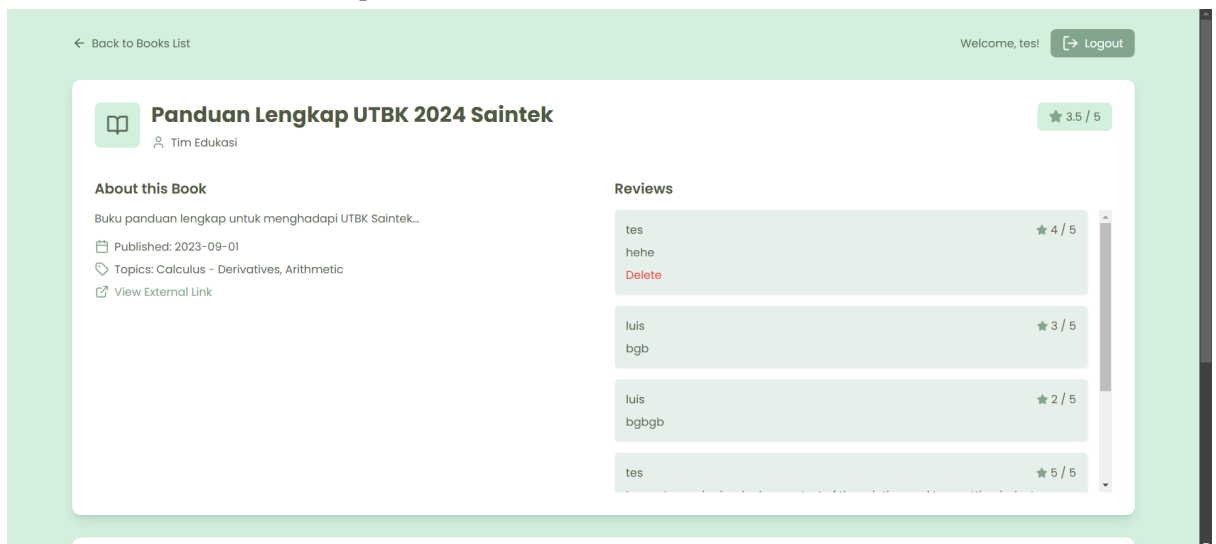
← Back to Books List

Welcome, tes! Logout

Panduan Lengkap UTBK 2024 Saintek

Tim Edukasi

3.5 / 5

About this Book

Buku panduan lengkap untuk menghadapi UTBK Saintek...

Published: 2023-09-01

Topics: Calculus - Derivatives, Arithmetic

View External Link

Reviews

tes
4 / 5
hehe
Delete

luis
3 / 5
bgb

luis
2 / 5
bgbgb

tes
5 / 5
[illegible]